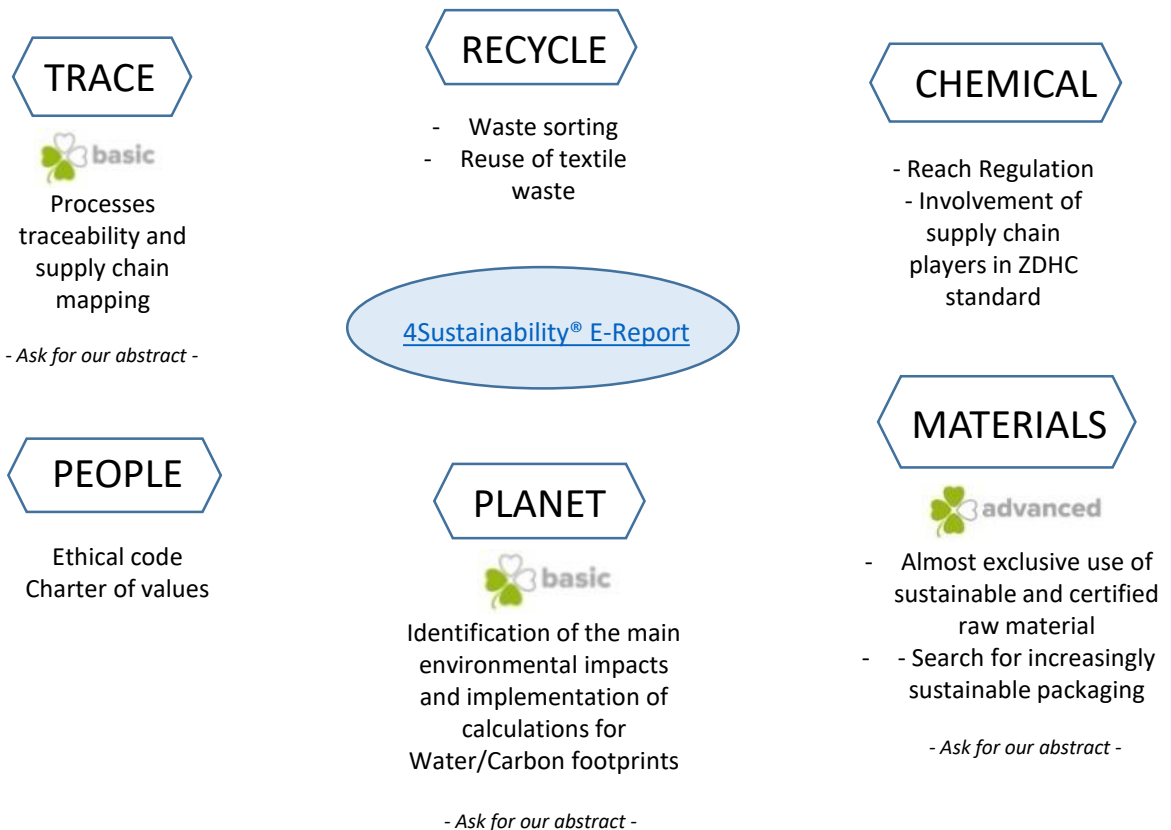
TRACE

basic

Processes traceability and supply chain mapping

- Ask for our abstract -

RECYCLE

- Waste sorting
- Reuse of textile waste

CHEMICAL

- Reach Regulation
- Involvement of supply chain players in ZDHC standard

4Sustainability® E-Report

PEOPLE

Ethical code
Charter of values

PLANET

basic

Identification of the main environmental impacts and implementation of calculations for Water/Carbon footprints

- Ask for our abstract -

MATERIALS

advanced

- Almost exclusive use of sustainable and certified raw material
- - Search for increasingly sustainable packaging

- Ask for our abstract -